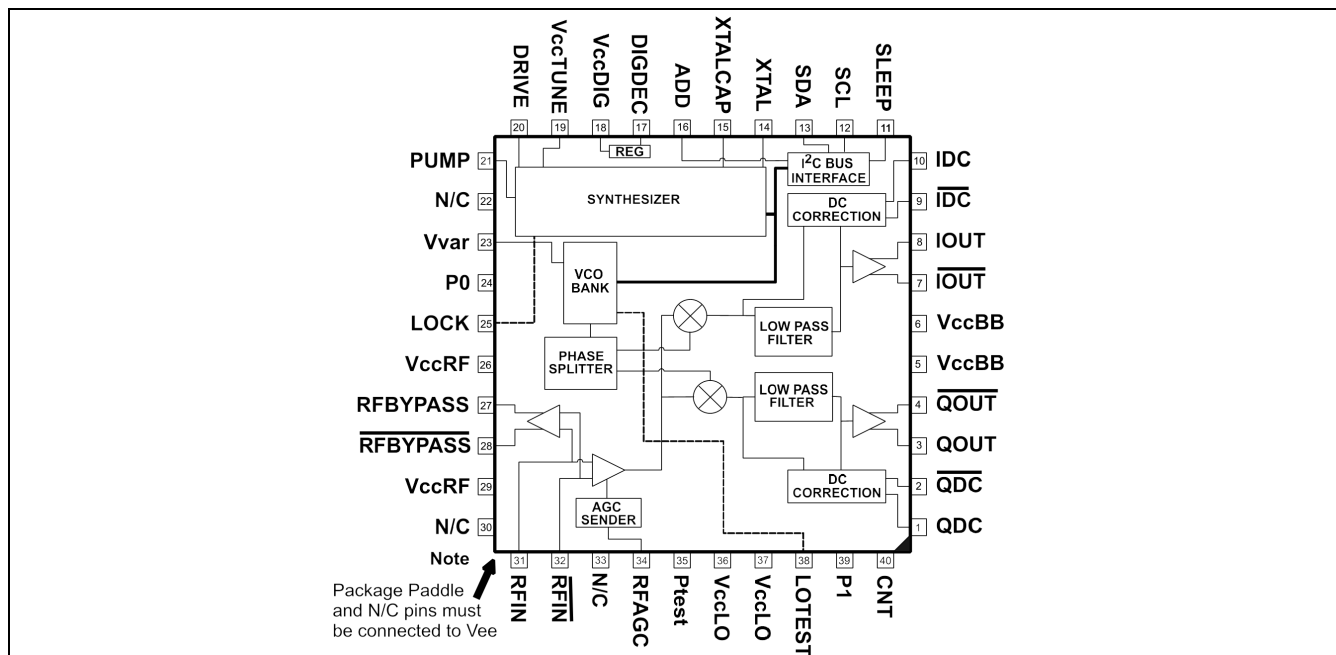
DRIVE
VccTUNE
VccDIG
DIGDEC
ADD
XTALCAP
XTAL
SDA
SCL
SLEEP

20
19
18
17
16
15
14
13
12
11

REG

$I^2C$ BUS INTERFACE

SYNTHESIZER

DC CORRECTION

VCO BANK

PHASE SPLITTER

LOW PASS FILTER

LOW PASS FILTER

DC CORRECTION

AGC SENDER

PUMP 21
N/C 22
Vvar 23
P0 24
LOCK 25
VccRF 26
RFBYPASS 27
$\overline{\text{RFBYPASS}}$ 28
VccRF 29
N/C 30

10 IDC
9 $\overline{\text{IDC}}$
8 IOUT
7 $\overline{\text{IOUT}}$
6 VccBB
5 VccBB
4 $\overline{\text{QOUT}}$
3 QOUT
2 $\overline{\text{QDC}}$
1 QDC

Note
Package Paddle and N/C pins must be connected to Vee

31
32
33
34
35
36
37
38
39
40

RFIN
$\overline{\text{RFIN}}$
N/C
RFAGC
Ptest
VccLO
VccLO
LOTEST
P1
CNT